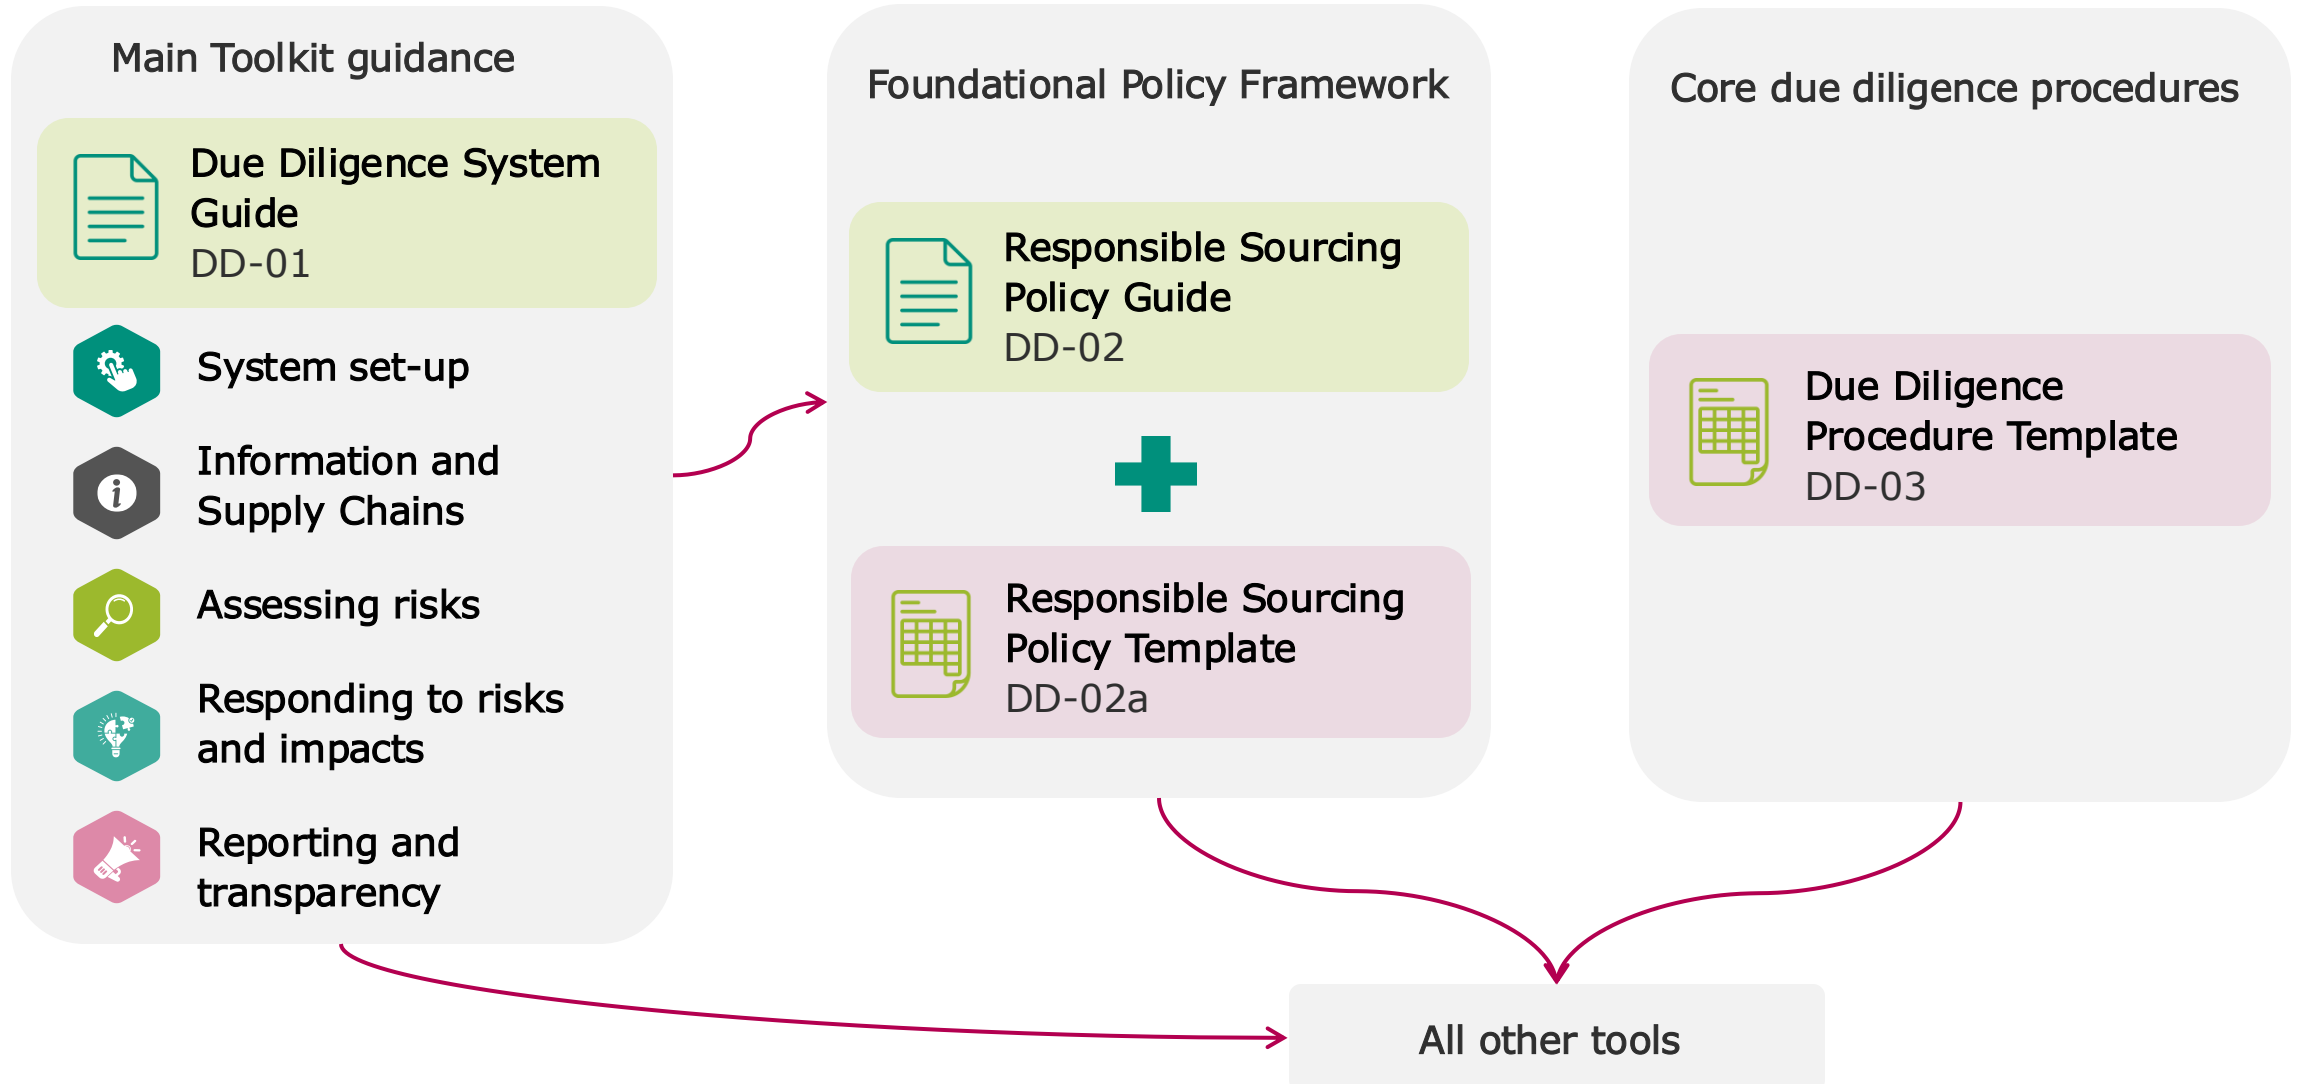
Main Toolkit guidance

Due Diligence System Guide
DD-01

System set-up

Information and Supply Chains

Assessing risks

Responding to risks and impacts

Reporting and transparency

Foundational Policy Framework

Responsible Sourcing Policy Guide
DD-02

Responsible Sourcing Policy Template
DD-02a

Core due diligence procedures

Due Diligence Procedure Template
DD-03

All other tools